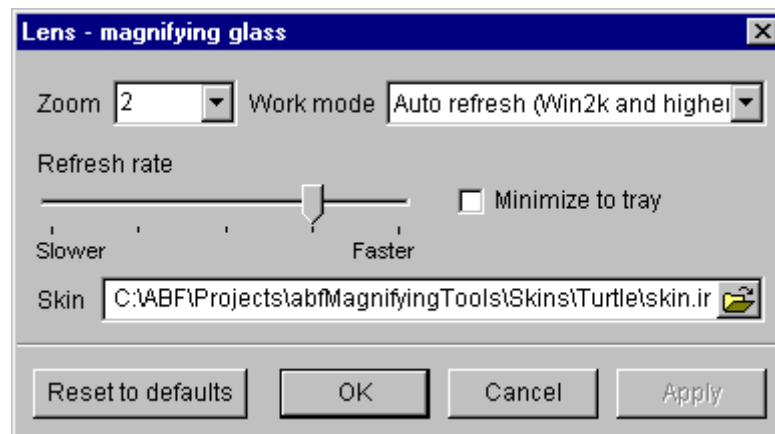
Lens - magnifying glass

Zoom 2 Work mode Auto refresh (Win2k and highe

Refresh rate

Minimize to tray

Slower Faster

Skin C:\ABF\Projects\abfMagnifyingTools\Skins\Turtle\skin.ir

Reset to defaults OK Cancel Apply